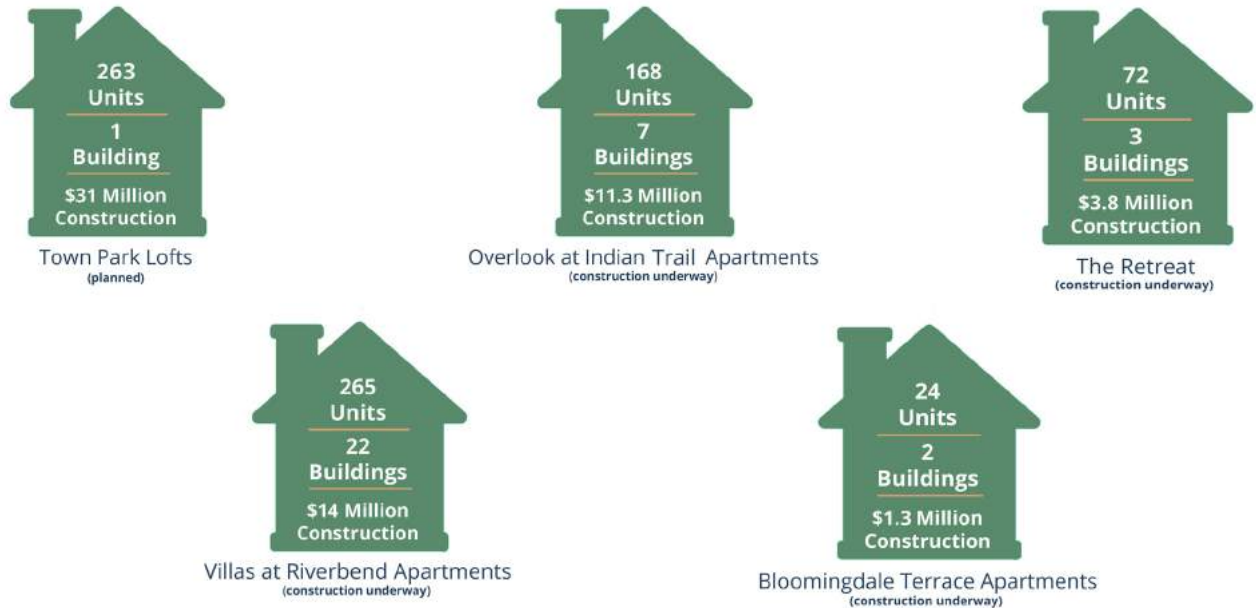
263
Units
1
Building
$31 Million
Construction
Town Park Lofts
(planned)

168
Units
7
Buildings
$11.3 Million
Construction
Overlook at Indian Trail Apartments
(construction underway)

72
Units
3
Buildings
$3.8 Million
Construction
The Retreat
(construction underway)

265
Units
22
Buildings
$14 Million
Construction
Villas at Riverbend Apartments
(construction underway)

24
Units
2
Buildings
$1.3 Million
Construction
Bloomingdale Terrace Apartments
(construction underway)